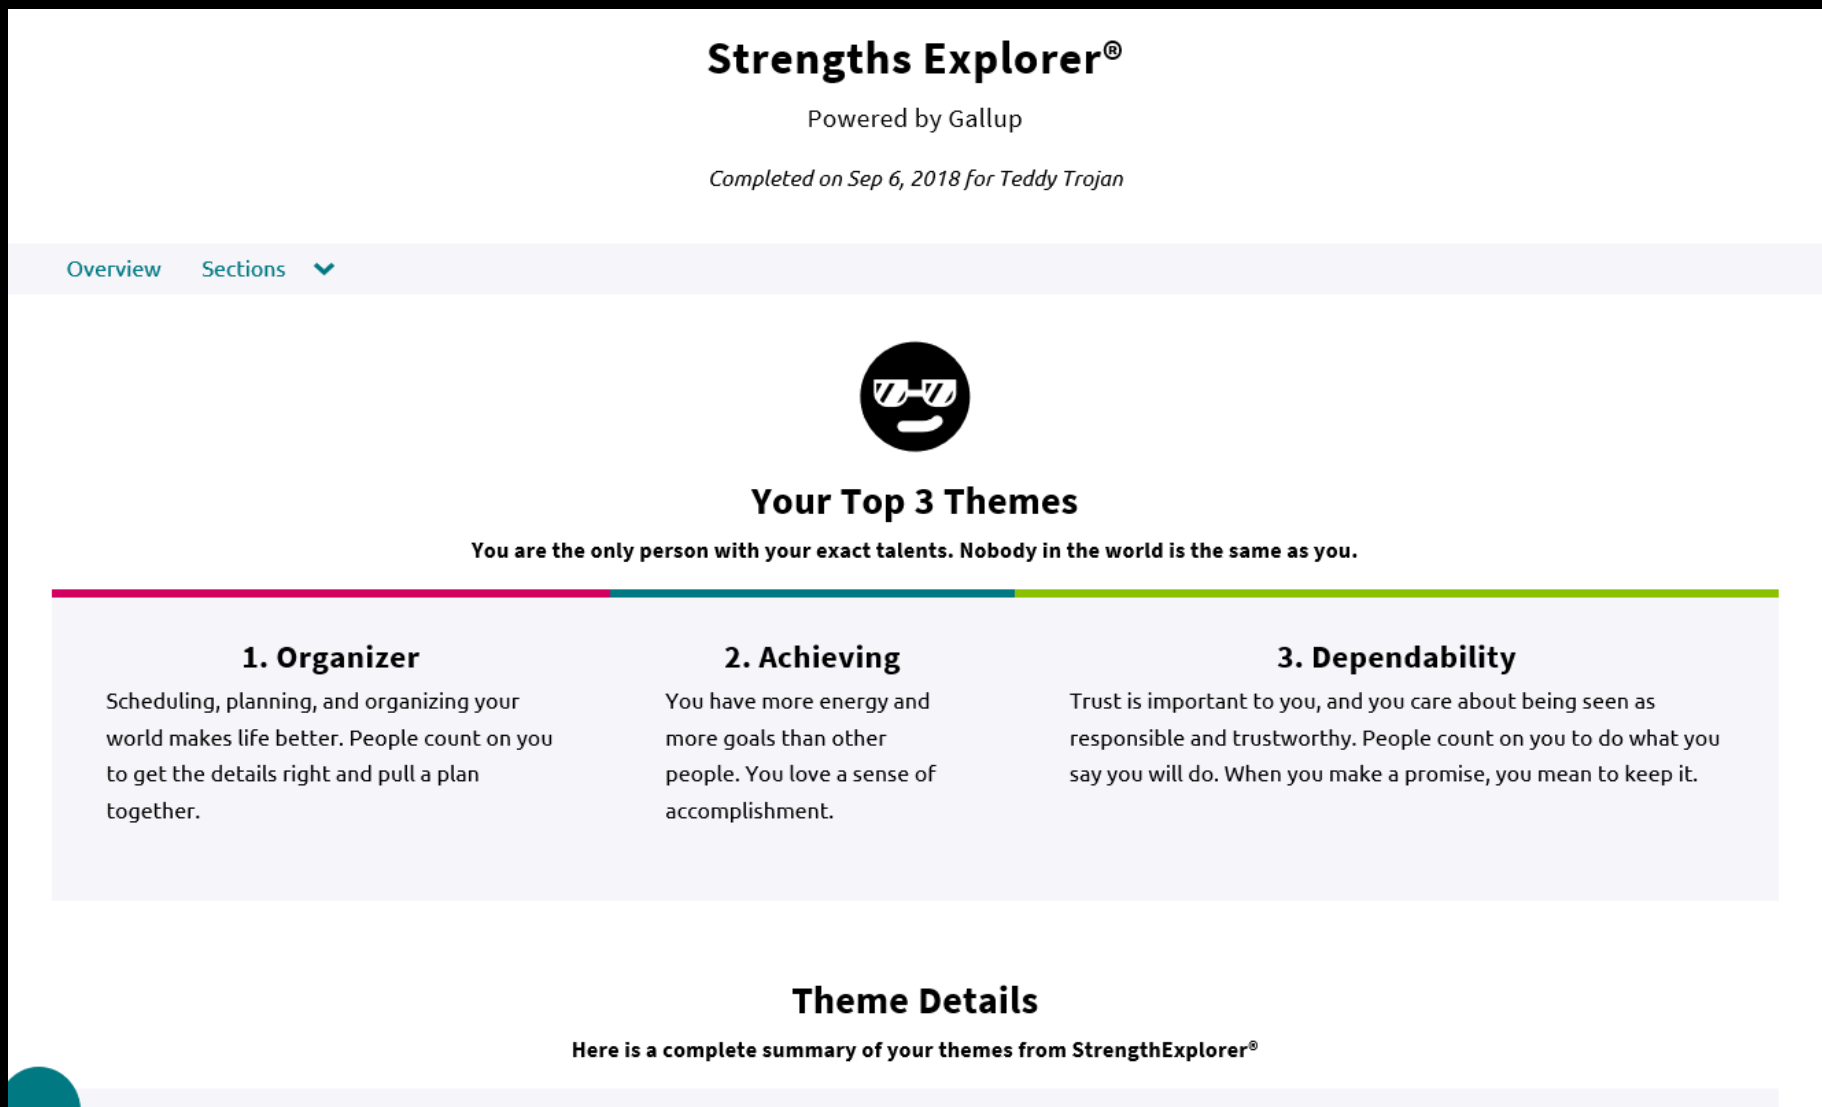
Strengths Explorer®

Powered by Gallup

Completed on Sep 6, 2018 for Teddy Trojan

Overview Sections

Your Top 3 Themes

You are the only person with your exact talents. Nobody in the world is the same as you.

1. Organizer

Scheduling, planning, and organizing your world makes life better. People count on you to get the details right and pull a plan together.

2. Achieving

You have more energy and more goals than other people. You love a sense of accomplishment.

3. Dependability

Trust is important to you, and you care about being seen as responsible and trustworthy. People count on you to do what you say you will do. When you make a promise, you mean to keep it.

Theme Details

Here is a complete summary of your themes from StrengthExplorer®